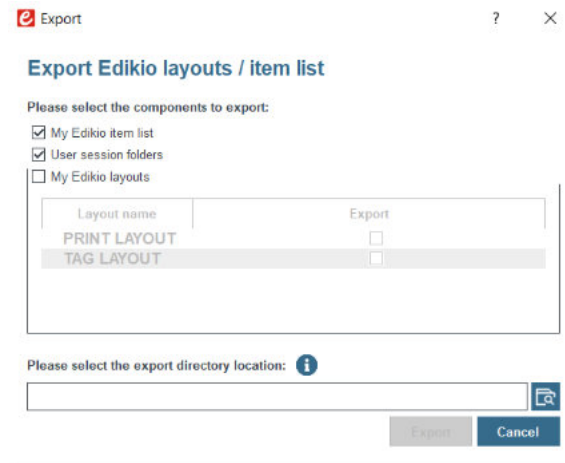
Export ? ×

Export Edikio layouts / item list

Please select the components to export:

My Edikio item list

User session folders

My Edikio layouts

| Layout name | Export |
|---|---|
| PRINT LAYOUT | |
| TAG LAYOUT | |

Please select the export directory location:

Export Cancel